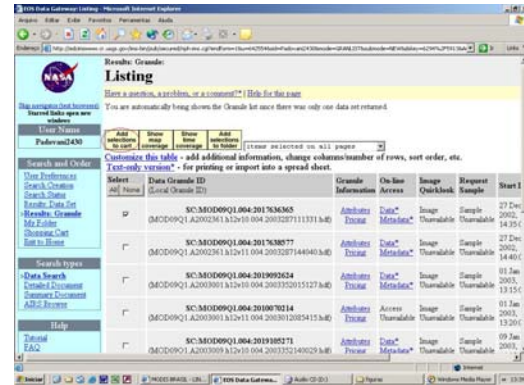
EOS Data Gateway: Listing - Microsoft Internet Explorer

Arquivo Editar Exibir Favoritos Ferramentas Ajuda

Endereço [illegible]

Links

Results: Granule:

Listing

Have a question, a problem, or a comment?* | Help for this page

Skip navigation (text browsers) Starred links open new windows

You are automatically being shown the Granule list since there was only one data set returned.

User Name

Padovani2430

Search and Order

User Preferences
Search Creation
Search Status
Results: Data Set
›Results: Granule
My Folder
Shopping Cart
Exit to Home

Search types

›Data Search
Detailed Document
Summary Document
ASTER Browse

Help

Tutorial
FAQ

Add selections to cart | Show map coverage | Show time coverage | Add selections to folder | items selected on all pages

Customize this table - add additional information, change columns/number of rows, sort order, etc.
Text-only version* - for printing or import into a spread sheet.

| Select All None | Data Granule ID (Local Granule ID) | Granule Information | On-line Access | Image Quicklook | Request Sample | Start I |
|---|---|---|---|---|---|---|
| ☑ | SC:MOD09Q1.004:2017636365 (MOD09Q1.A2002361.h12v10.004.2003287111331.hdf) | Attributes Pricing | Data* Metadata* | Image Unavailable | Sample Unavailable | 27 Dec 2002, 14:35 |
| ☐ | SC:MOD09Q1.004:2017638577 (MOD09Q1.A2002361.h12v11.004.2003287144040.hdf) | Attributes Pricing | Data* Metadata* | Image Unavailable | Sample Unavailable | 27 Dec 2002, 14:40 |
| ☐ | SC:MOD09Q1.004:2019092624 (MOD09Q1.A2003001.h12v10.004.2003352015127.hdf) | Attributes Pricing | Data* Metadata* | Image Unavailable | Sample Unavailable | 01 Jan 2003, 13:15 |
| ☐ | SC:MOD09Q1.004:2010070214 (MOD09Q1.A2003001.h12v11.004.2003012085415.hdf) | Attributes Pricing | Access Unavailable | Image Unavailable | Sample Unavailable | 01 Jan 2003, 13:20 |
| ☐ | SC:MOD09Q1.004:2019105271 (MOD09Q1.A2003009.h12v10.004.2003352140029.hdf) | Attributes Pricing | Data* Metadata* | Image Unavailable | Sample Unavailable | 09 Jan 2003, |

Internet

Iniciar | MODIS BRASIL - LIN... | EOS Data Gateway... | Audio CD (D:) | Figuras | Windows Media Player | 15:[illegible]